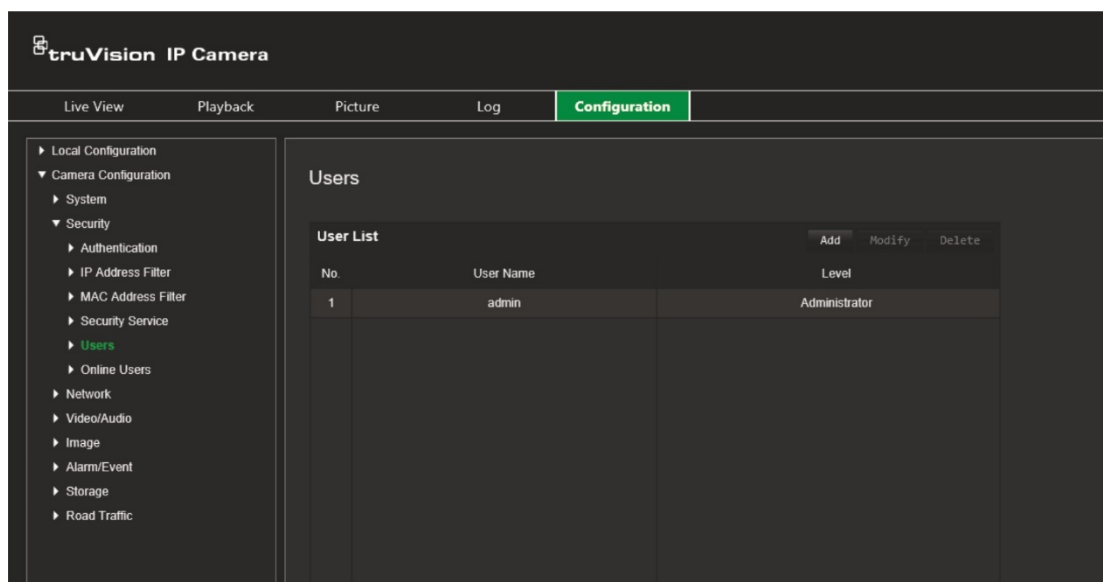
truVision IP Camera

Live View Playback Picture Log Configuration

▸ Local Configuration
▾ Camera Configuration
▸ System
▾ Security
▸ Authentication
▸ IP Address Filter
▸ MAC Address Filter
▸ Security Service
▸ Users
▸ Online Users
▸ Network
▸ Video/Audio
▸ Image
▸ Alarm/Event
▸ Storage
▸ Road Traffic

Users

User List

Add Modify Delete

| No. | User Name | Level |
|---|---|---|
| 1 | admin | Administrator |